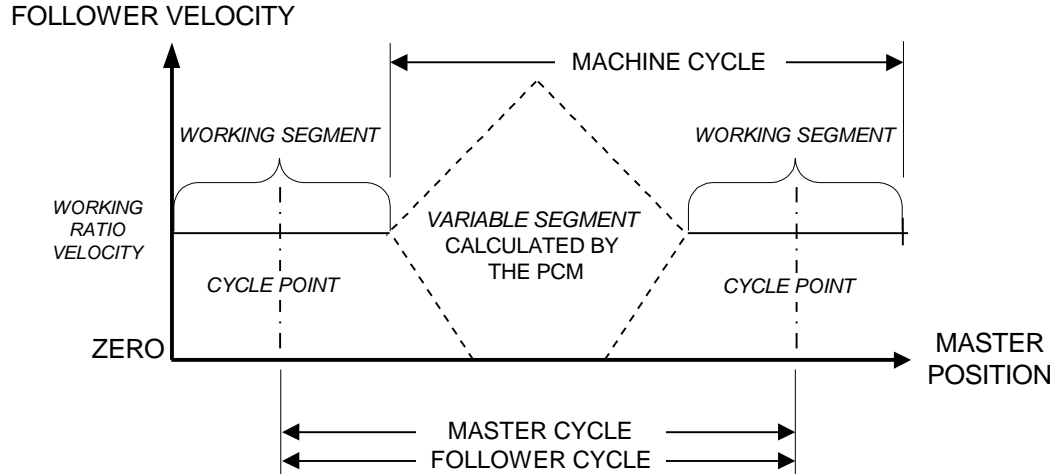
FOLLOWER VELOCITY

MACHINE CYCLE

WORKING SEGMENT

WORKING SEGMENT

WORKING RATIO VELOCITY

VARIABLE SEGMENT CALCULATED BY THE PCM

CYCLE POINT

CYCLE POINT

ZERO

MASTER POSITION

MASTER CYCLE

FOLLOWER CYCLE